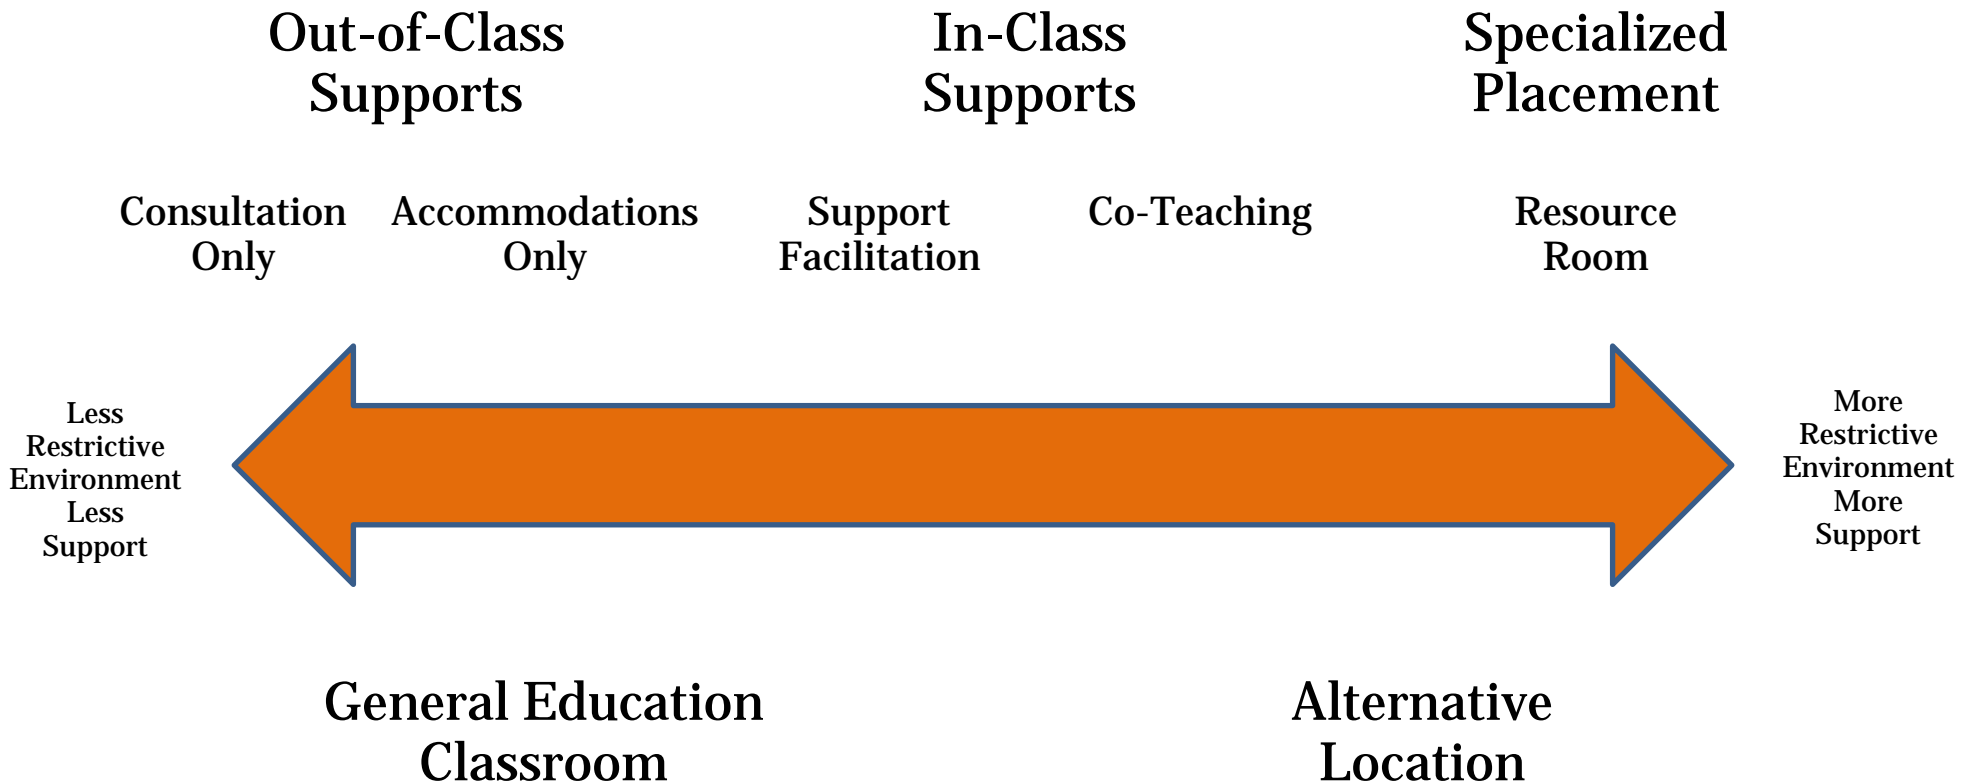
Out-of-Class Supports

In-Class Supports

Specialized Placement

Consultation Only

Accommodations Only

Support Facilitation

Co-Teaching

Resource Room

Less Restrictive Environment Less Support

More Restrictive Environment More Support

General Education Classroom

Alternative Location